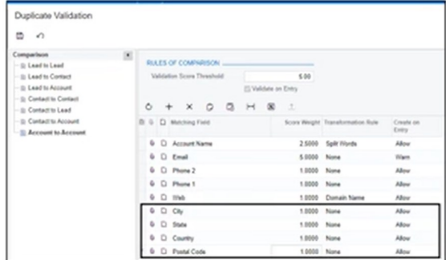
Duplicate Validation

Comparison

Lead to Lead
Lead to Contact
Lead to Account
Contact to Contact
Contact to Lead
Contact to Account
Account to Account

RULES OF COMPARISON

Validation Score Threshold: 5.00

Validate on Entry

| Matching Field | Score Weight | Transformation Rule | Create on Entry |
|---|---|---|---|
| Account Name | 5.0000 | Split Words | Allow |
| Email | 5.0000 | None | Warn |
| Phone 2 | 1.0000 | None | Allow |
| Phone 1 | 1.0000 | None | Allow |
| Web | 1.0000 | Domain Name | Allow |
| City | 1.0000 | None | Allow |
| State | 1.0000 | None | Allow |
| Country | 1.0000 | None | Allow |
| Postal Code | 1.0000 | None | Allow |